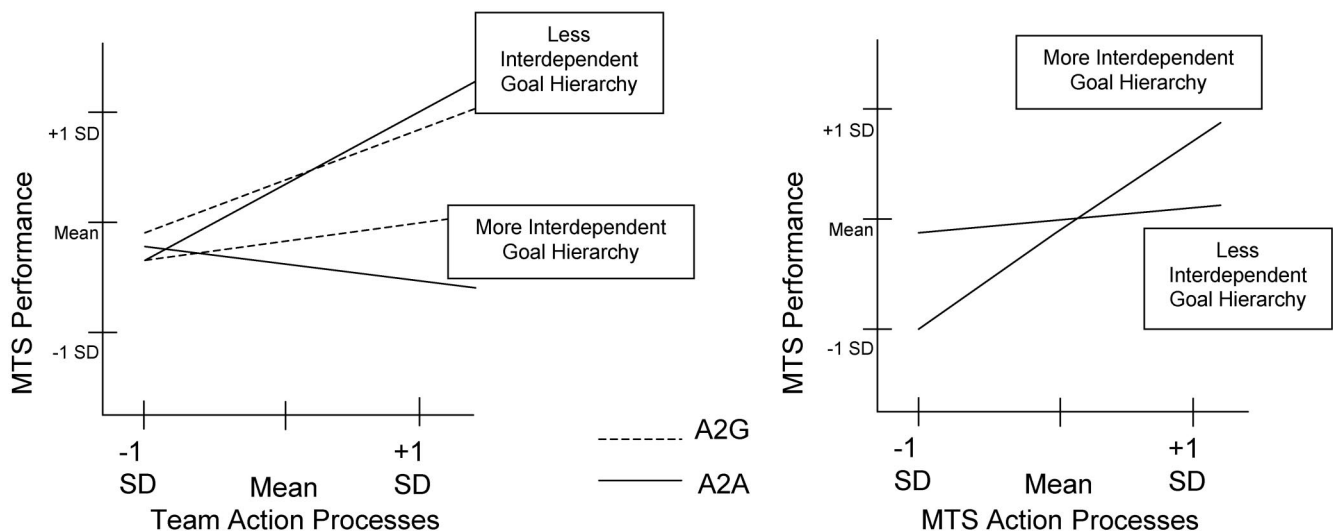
Less Interdependent Goal Hierarchy

+1 SD

MTS Performance

Mean

More Interdependent Goal Hierarchy

-1 SD

-1 SD

Mean

+1 SD

Team Action Processes

A2G

A2A

More Interdependent Goal Hierarchy

+1 SD

MTS Performance

Mean

Less Interdependent Goal Hierarchy

-1 SD

-1 SD

Mean

+1 SD

MTS Action Processes